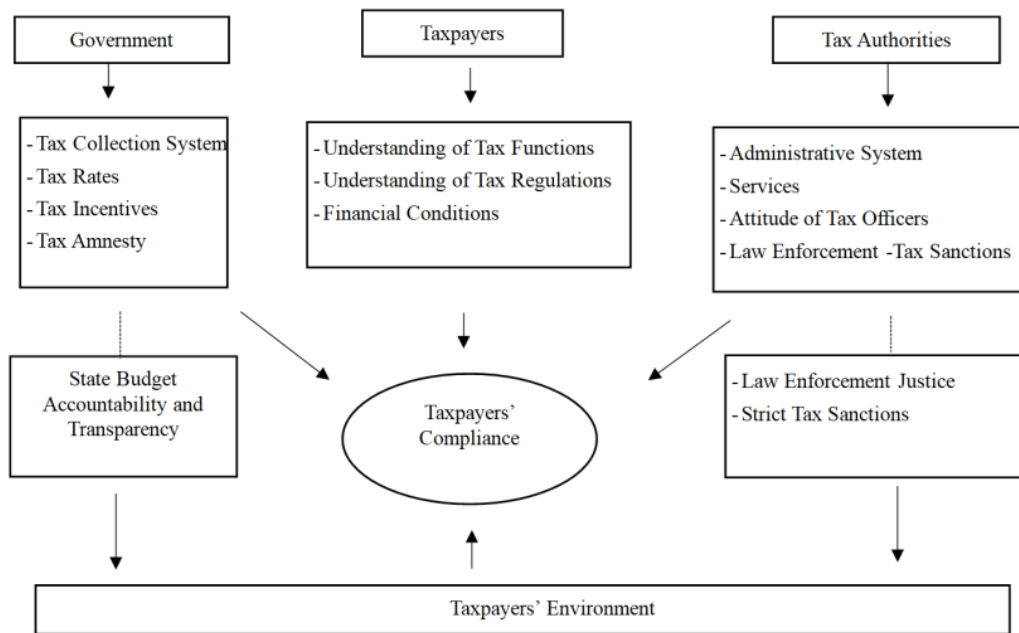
Government

Taxpayers

Tax Authorities

- Tax Collection System
- Tax Rates
- Tax Incentives
- Tax Amnesty

- Understanding of Tax Functions
- Understanding of Tax Regulations
- Financial Conditions

- Administrative System
- Services
- Attitude of Tax Officers
- Law Enforcement -Tax Sanctions

State Budget Accountability and Transparency

Taxpayers' Compliance

- Law Enforcement Justice
- Strict Tax Sanctions

Taxpayers' Environment